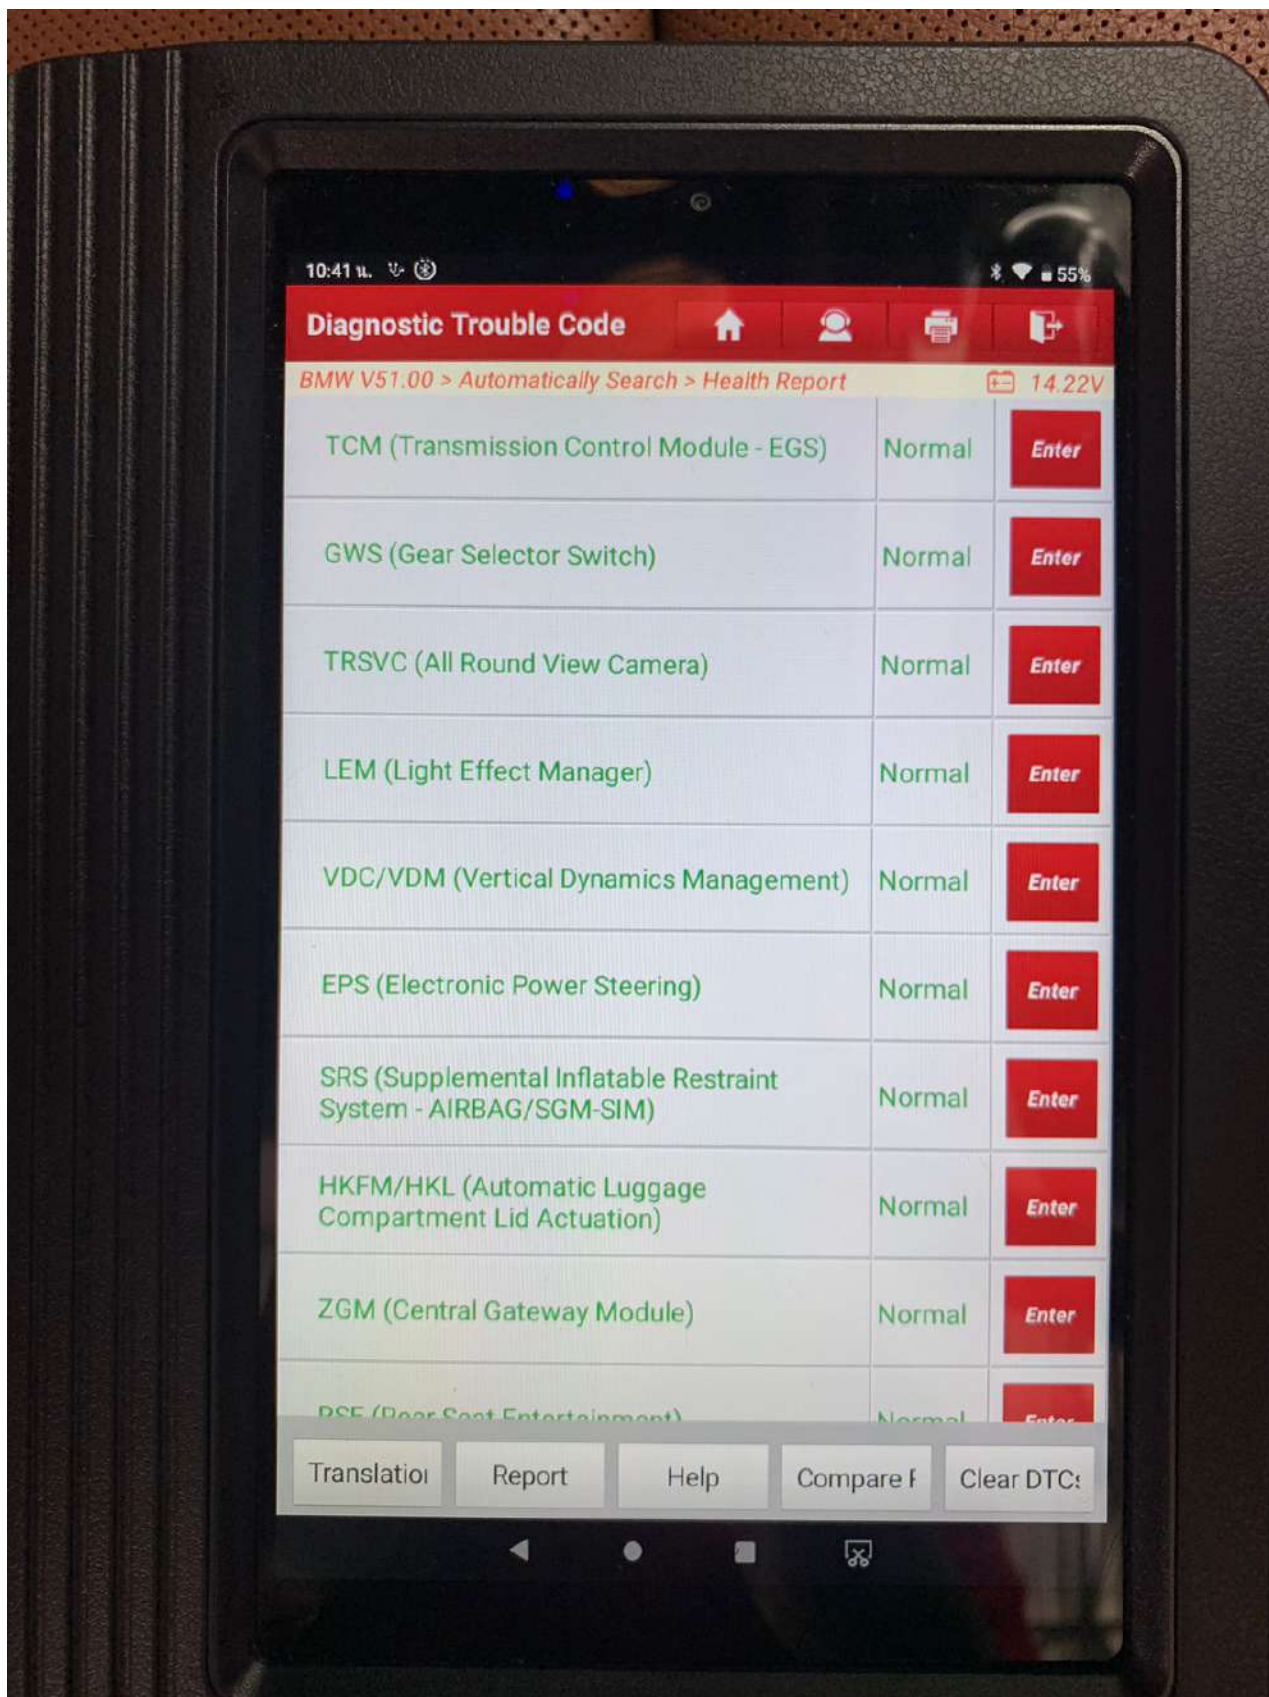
10:41 น. 55%

Diagnostic Trouble Code

BMW V51.00 > Automatically Search > Health Report 14.22V

| | | |
|---|---|---|
| TCM (Transmission Control Module - EGS) | Normal | Enter |
| GWS (Gear Selector Switch) | Normal | Enter |
| TRSVC (All Round View Camera) | Normal | Enter |
| LEM (Light Effect Manager) | Normal | Enter |
| VDC/VDM (Vertical Dynamics Management) | Normal | Enter |
| EPS (Electronic Power Steering) | Normal | Enter |
| SRS (Supplemental Inflatable Restraint System - AIRBAG/SGM-SIM) | Normal | Enter |
| HKFM/HKL (Automatic Luggage Compartment Lid Actuation) | Normal | Enter |
| ZGM (Central Gateway Module) | Normal | Enter |
| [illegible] | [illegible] | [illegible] |

Translatio Report Help Compare I Clear DTC